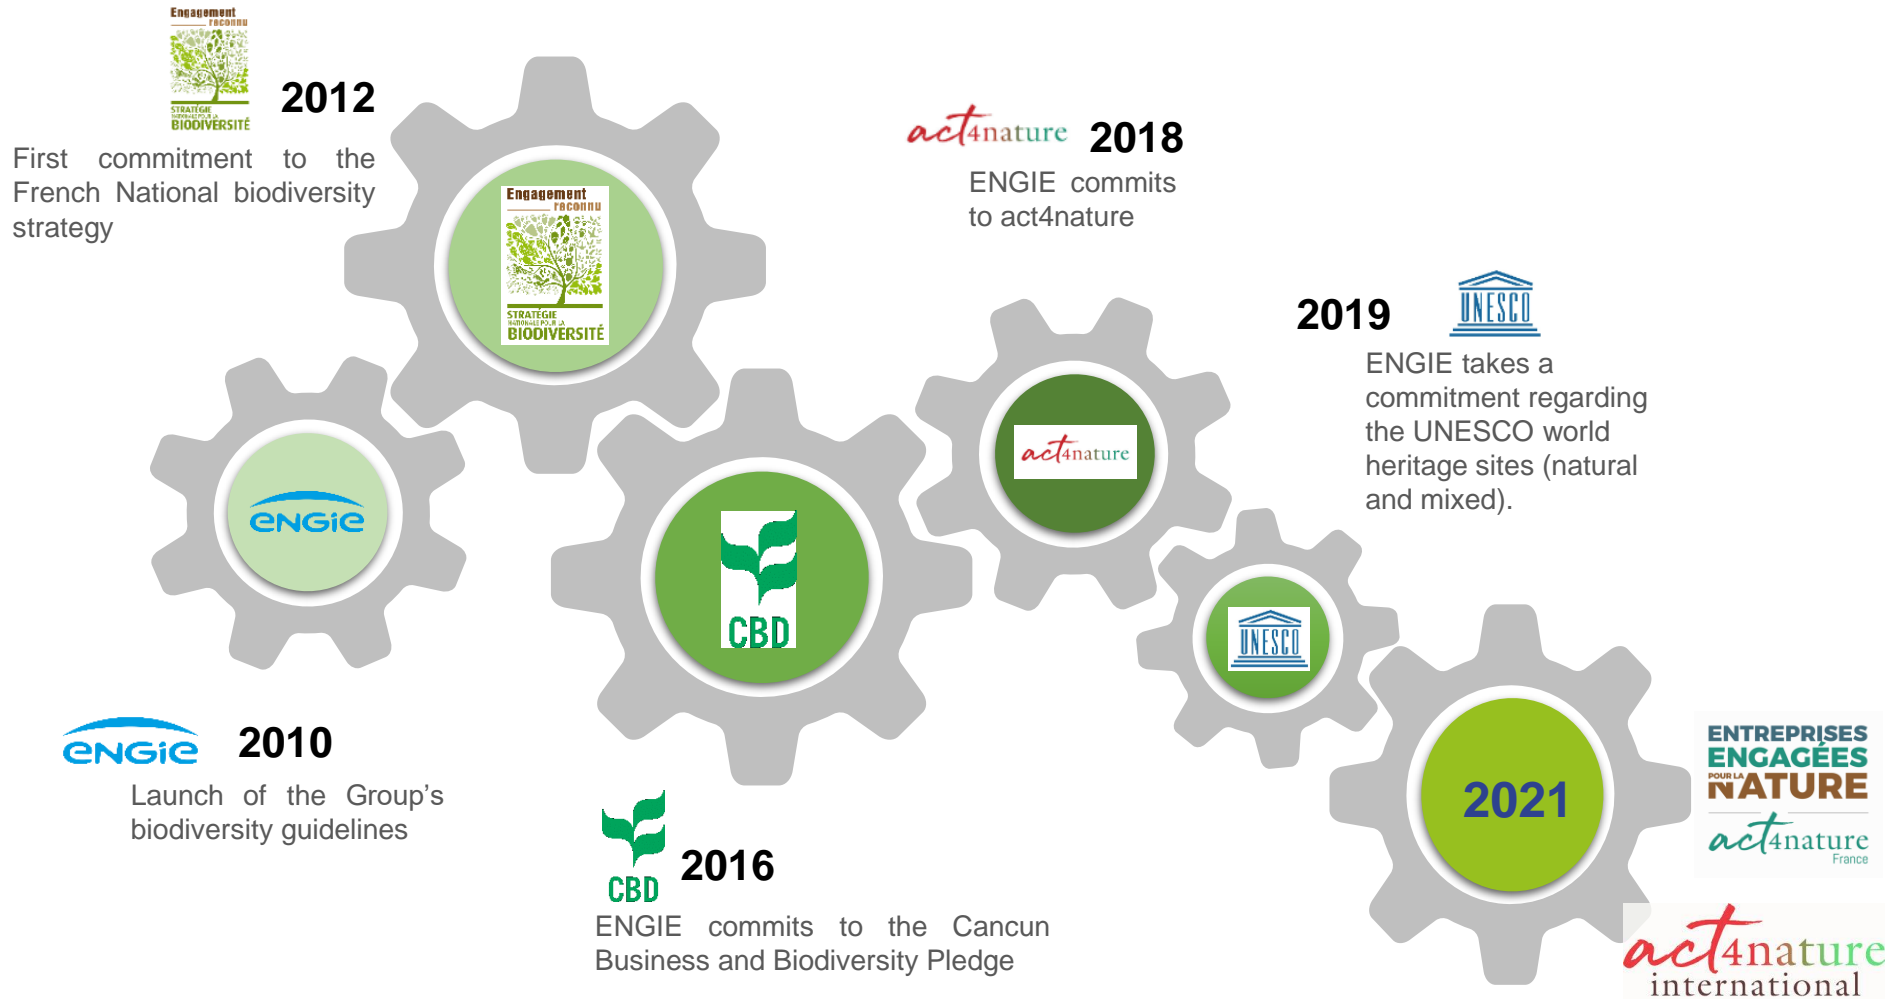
Engagement reconnu
STRATÉGIE NATIONALE POUR LA BIODIVERSITÉ

2012

First commitment to the French National biodiversity strategy

act4nature 2018

ENGIE commits to act4nature

2019 UNESCO

ENGIE takes a commitment regarding the UNESCO world heritage sites (natural and mixed).

Engagement reconnu
STRATÉGIE NATIONALE POUR LA BIODIVERSITÉ

engie

CBD

act4nature

UNESCO

2021

ENTREPRISES ENGAGÉES POUR LA NATURE
act4nature France

engie 2010

Launch of the Group's biodiversity guidelines

CBD 2016

ENGIE commits to the Cancun Business and Biodiversity Pledge

act4nature international